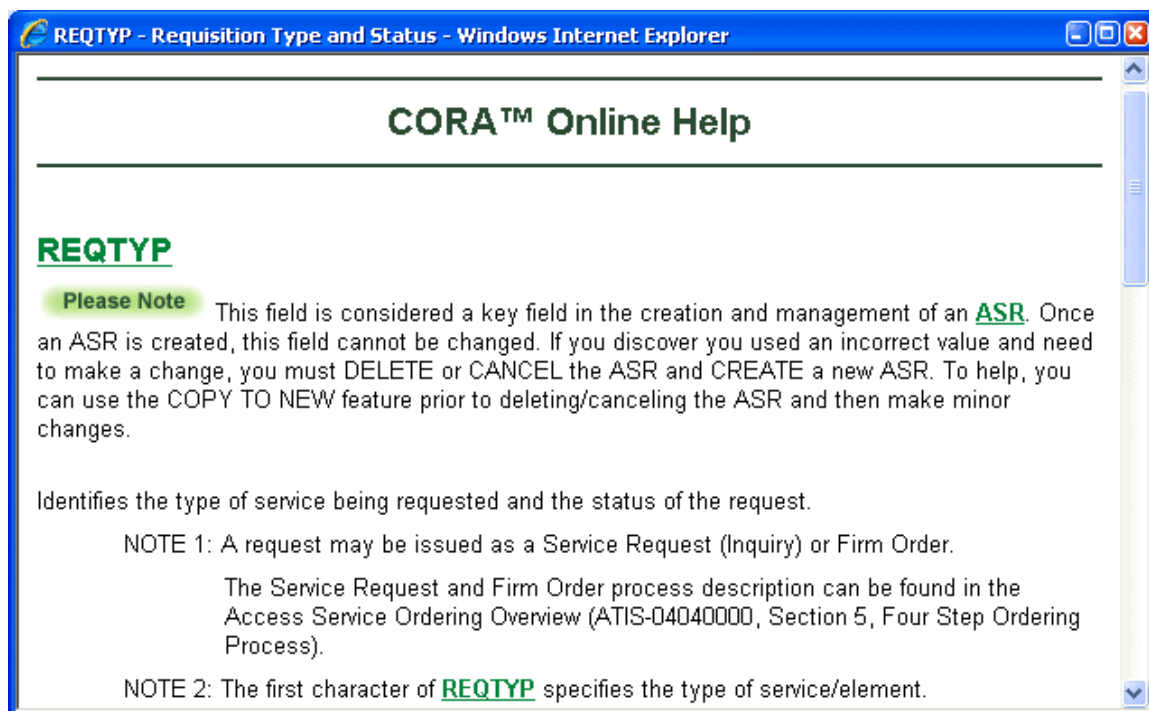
REQTYP - Requisition Type and Status - Windows Internet Explorer

CORA™ Online Help

REQTYP

Please Note This field is considered a key field in the creation and management of an ASR. Once an ASR is created, this field cannot be changed. If you discover you used an incorrect value and need to make a change, you must DELETE or CANCEL the ASR and CREATE a new ASR. To help, you can use the COPY TO NEW feature prior to deleting/canceling the ASR and then make minor changes.

Identifies the type of service being requested and the status of the request.

NOTE 1: A request may be issued as a Service Request (Inquiry) or Firm Order.

The Service Request and Firm Order process description can be found in the Access Service Ordering Overview (ATIS-04040000, Section 5, Four Step Ordering Process).

NOTE 2: The first character of REQTYP specifies the type of service/element.